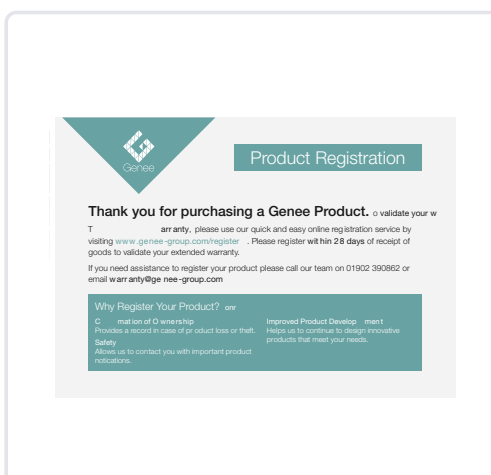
Genee

Product Registration

Thank you for purchasing a Genee Product. o validate your w

T arranty, please use our quick and easy online registration service by visiting www.genee-group.com/register . Please register within 28 days of receipt of goods to validate your extended warranty.

If you need assistance to register your product please call our team on 01902 390862 or email warranty@genee-group.com

Why Register Your Product? onr

C mation of Ownership
Provides a record in case of pr oduct loss or theft.

Safety
Allows us to contact you with important product notications.

Improved Product Develop ment
Helps us to continue to design innovative products that meet your needs.